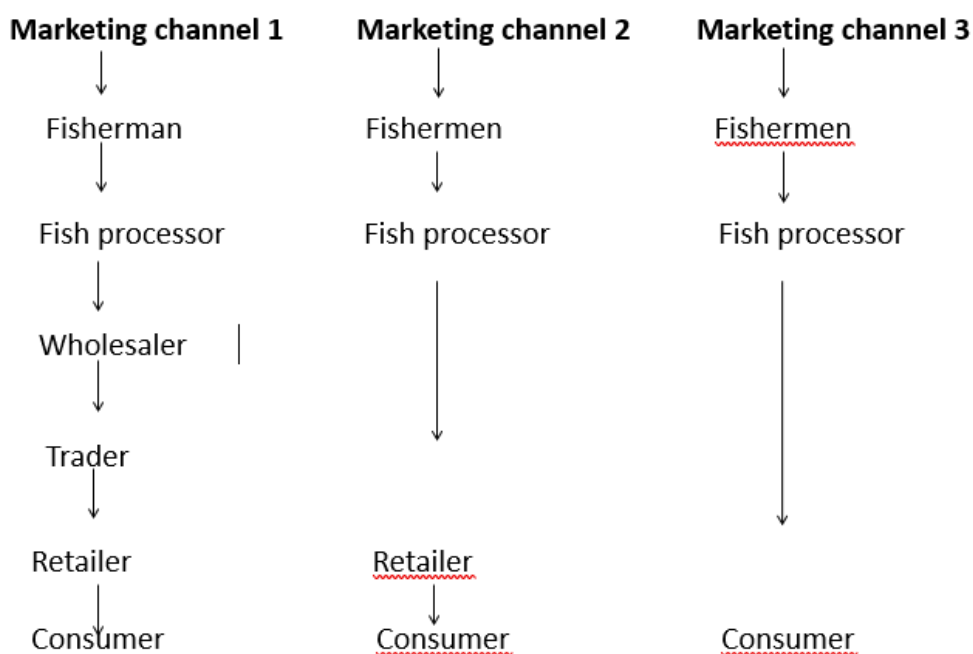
**Marketing channel 1**

Fisherman

Fish processor

Wholesaler

Trader

Retailer

Consumer

**Marketing channel 2**

Fishermen

Fish processor

Retailer

Consumer

**Marketing channel 3**

Fishermen

Fish processor

Consumer